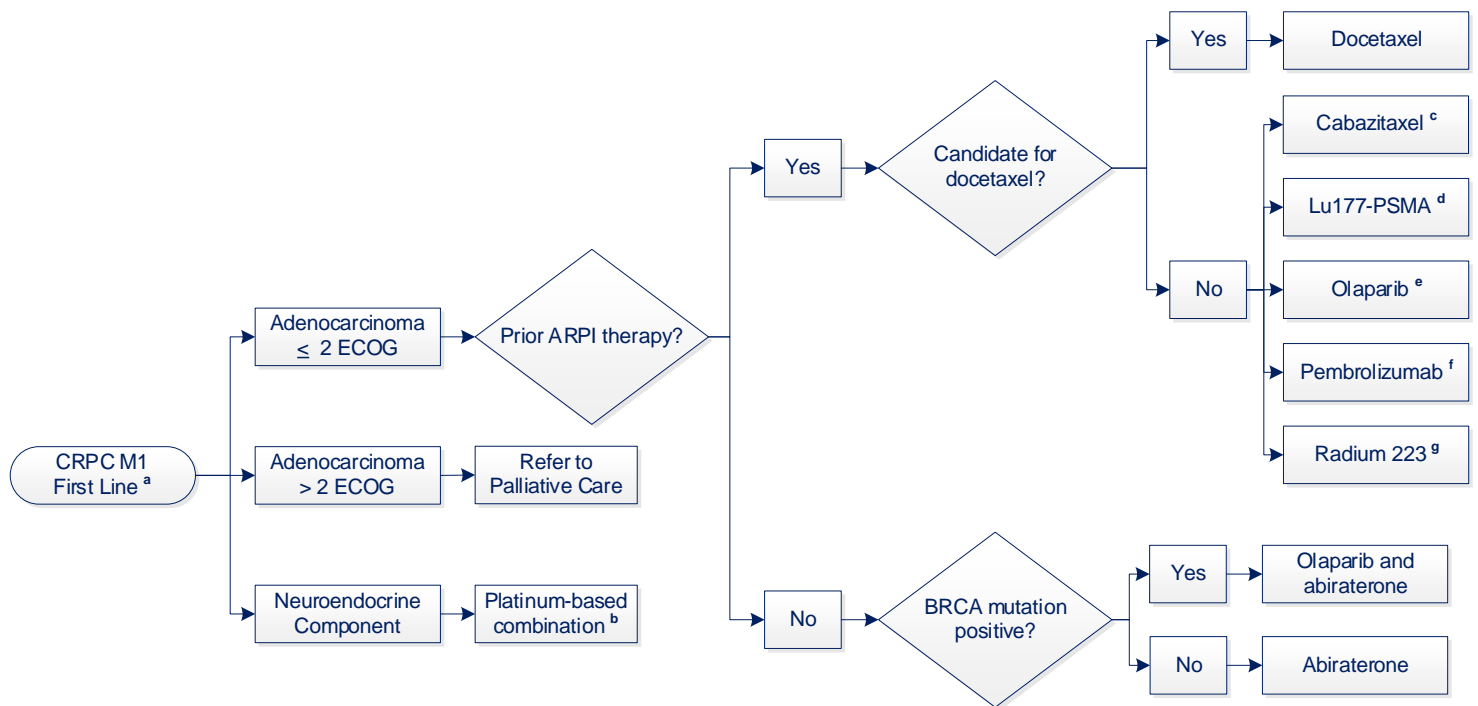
CRPC M1 First Line $^{a}$

Adenocarcinoma $\leq$ 2 ECOG

Prior ARPI therapy?

Yes

Candidate for docetaxel?

Yes

Docetaxel

No

Cabazitaxel $^{c}$

Lu177-PSMA $^{d}$

Olaparib $^{e}$

Pembrolizumab $^{f}$

Radium 223 $^{g}$

No

BRCA mutation positive?

Yes

Olaparib and abiraterone

No

Abiraterone

Adenocarcinoma > 2 ECOG

Refer to Palliative Care

Neuroendocrine Component

Platinum-based combination $^{b}$